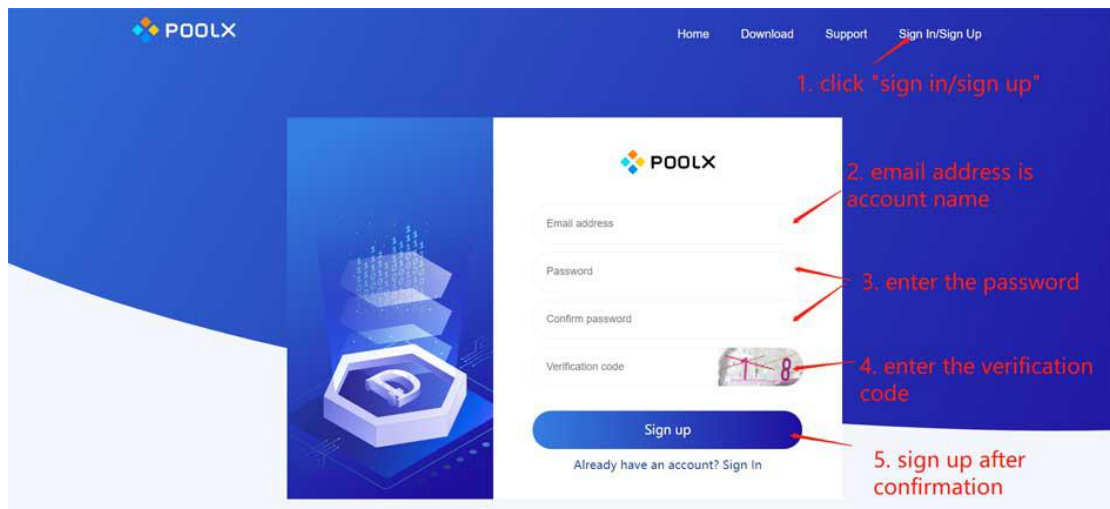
POOLX

Home Download Support Sign In/Sign Up

1. click "sign in/sign up"

POOLX

2. email address is account name

Email address

Password

3. enter the password

Confirm password

Verification code

18

4. enter the verification code

Sign up

Already have an account? Sign In

5. sign up after confirmation